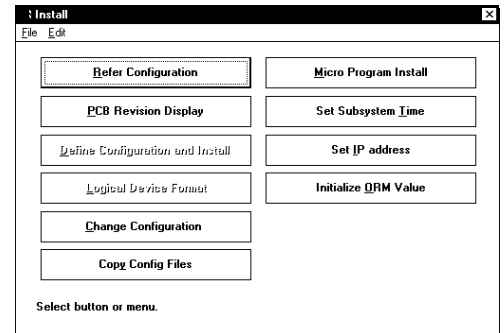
: Install

File Edit

Refer Configuration

PCB Revision Display

Define Configuration and Install

Logical Device Format

Change Configuration

Copy Config Files

Micro Program Install

Set Subsystem Time

Set IP address

Initialize ORM Value

Select button or menu.